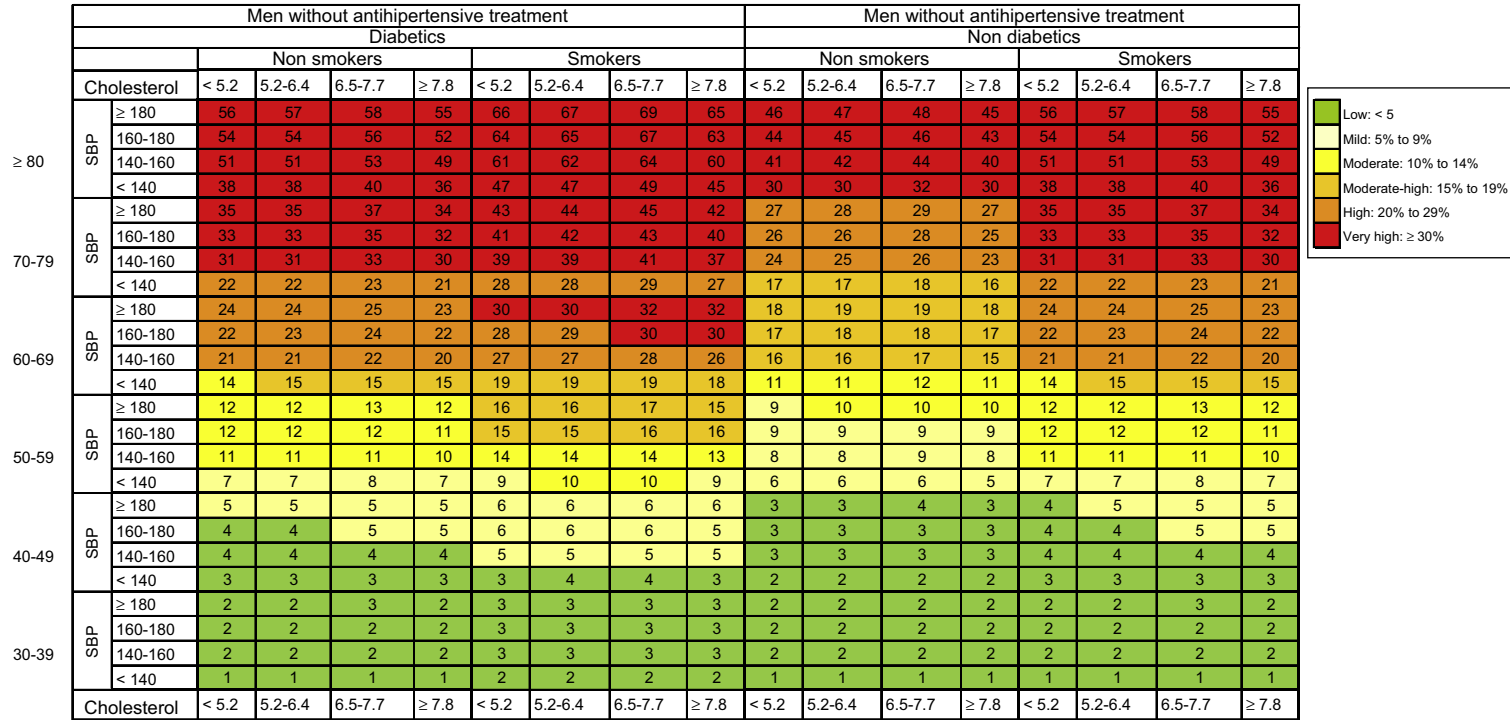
| | | Men without antihipertensive treatment | | | | | | | | Men without antihipertensive treatment | | | | | | | |
|---|---|---|---|---|---|---|---|---|---|---|---|---|---|---|---|---|---|
| | | Diabetics | | | | | | | | Non diabetics | | | | | | | |
| | | Non smokers | | | | Smokers | | | | Non smokers | | | | Smokers | | | |
| | Cholesterol | < 5.2 | 5.2-6.4 | 6.5-7.7 | ≥ 7.8 | < 5.2 | 5.2-6.4 | 6.5-7.7 | ≥ 7.8 | < 5.2 | 5.2-6.4 | 6.5-7.7 | ≥ 7.8 | < 5.2 | 5.2-6.4 | 6.5-7.7 | ≥ 7.8 |
| ≥ 80 SBP | ≥ 180 | 56 | 57 | 58 | 55 | 66 | 67 | 69 | 65 | 46 | 47 | 48 | 45 | 56 | 57 | 58 | 55 |
| | 160-180 | 54 | 54 | 56 | 52 | 64 | 65 | 67 | 63 | 44 | 45 | 46 | 43 | 54 | 54 | 56 | 52 |
| | 140-160 | 51 | 51 | 53 | 49 | 61 | 62 | 64 | 60 | 41 | 42 | 44 | 40 | 51 | 51 | 53 | 49 |
| | < 140 | 38 | 38 | 40 | 36 | 47 | 47 | 49 | 45 | 30 | 30 | 32 | 30 | 38 | 38 | 40 | 36 |
| 70-79 SBP | ≥ 180 | 35 | 35 | 37 | 34 | 43 | 44 | 45 | 42 | 27 | 28 | 29 | 27 | 35 | 35 | 37 | 34 |
| | 160-180 | 33 | 33 | 35 | 32 | 41 | 42 | 43 | 40 | 26 | 26 | 28 | 25 | 33 | 33 | 35 | 32 |
| | 140-160 | 31 | 31 | 33 | 30 | 39 | 39 | 41 | 37 | 24 | 25 | 26 | 23 | 31 | 31 | 33 | 30 |
| | < 140 | 22 | 22 | 23 | 21 | 28 | 28 | 29 | 27 | 17 | 17 | 18 | 16 | 22 | 22 | 23 | 21 |
| 60-69 SBP | ≥ 180 | 24 | 24 | 25 | 23 | 30 | 30 | 32 | 32 | 18 | 19 | 19 | 18 | 24 | 24 | 25 | 23 |
| | 160-180 | 22 | 23 | 24 | 22 | 28 | 29 | 30 | 30 | 17 | 18 | 18 | 17 | 22 | 23 | 24 | 22 |
| | 140-160 | 21 | 21 | 22 | 20 | 27 | 27 | 28 | 26 | 16 | 16 | 17 | 15 | 21 | 21 | 22 | 20 |
| | < 140 | 14 | 15 | 15 | 15 | 19 | 19 | 19 | 18 | 11 | 11 | 12 | 11 | 14 | 15 | 15 | 15 |
| 50-59 SBP | ≥ 180 | 12 | 12 | 13 | 12 | 16 | 16 | 17 | 15 | 9 | 10 | 10 | 10 | 12 | 12 | 13 | 12 |
| | 160-180 | 12 | 12 | 12 | 11 | 15 | 15 | 16 | 16 | 9 | 9 | 9 | 9 | 12 | 12 | 12 | 11 |
| | 140-160 | 11 | 11 | 11 | 10 | 14 | 14 | 14 | 13 | 8 | 8 | 9 | 8 | 11 | 11 | 11 | 10 |
| | < 140 | 7 | 7 | 8 | 7 | 9 | 10 | 10 | 9 | 6 | 6 | 6 | 5 | 7 | 7 | 8 | 7 |
| 40-49 SBP | ≥ 180 | 5 | 5 | 5 | 5 | 6 | 6 | 6 | 6 | 3 | 3 | 4 | 3 | 4 | 5 | 5 | 5 |
| | 160-180 | 4 | 4 | 5 | 5 | 6 | 6 | 6 | 5 | 3 | 3 | 3 | 3 | 4 | 4 | 5 | 5 |
| | 140-160 | 4 | 4 | 4 | 4 | 5 | 5 | 5 | 5 | 3 | 3 | 3 | 3 | 4 | 4 | 4 | 4 |
| | < 140 | 3 | 3 | 3 | 3 | 3 | 4 | 4 | 3 | 2 | 2 | 2 | 2 | 3 | 3 | 3 | 3 |
| 30-39 SBP | ≥ 180 | 2 | 2 | 3 | 2 | 3 | 3 | 3 | 3 | 2 | 2 | 2 | 2 | 2 | 2 | 3 | 2 |
| | 160-180 | 2 | 2 | 2 | 2 | 3 | 3 | 3 | 3 | 2 | 2 | 2 | 2 | 2 | 2 | 2 | 2 |
| | 140-160 | 2 | 2 | 2 | 2 | 3 | 3 | 3 | 3 | 2 | 2 | 2 | 2 | 2 | 2 | 2 | 2 |
| | < 140 | 1 | 1 | 1 | 1 | 2 | 2 | 2 | 2 | 1 | 1 | 1 | 1 | 1 | 1 | 1 | 1 |
| | Cholesterol | < 5.2 | 5.2-6.4 | 6.5-7.7 | ≥ 7.8 | < 5.2 | 5.2-6.4 | 6.5-7.7 | ≥ 7.8 | < 5.2 | 5.2-6.4 | 6.5-7.7 | ≥ 7.8 | < 5.2 | 5.2-6.4 | 6.5-7.7 | ≥ 7.8 |

Low: < 5
Mild: 5% to 9%
Moderate: 10% to 14%
Moderate-high: 15% to 19%
High: 20% to 29%
Very high: ≥ 30%